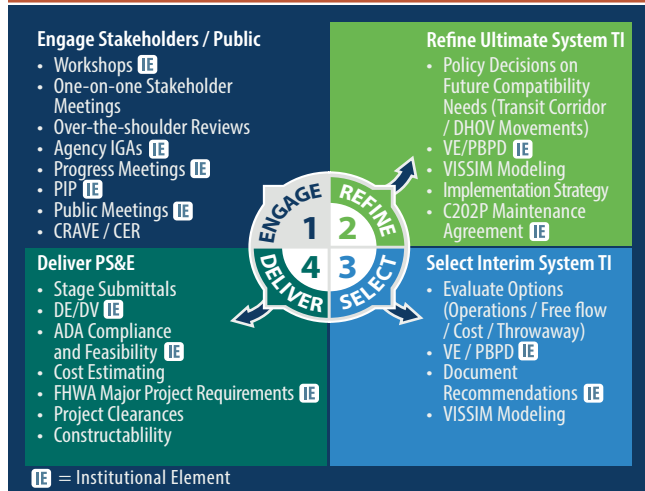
Engage Stakeholders / Public
- Workshops IE
- One-on-one Stakeholder Meetings
- Over-the-shoulder Reviews
- Agency IGAs IE
- Progress Meetings IE
- PIP IE
- Public Meetings IE
- CRAVE / CER

Refine Ultimate System TI
- Policy Decisions on Future Compatibility Needs (Transit Corridor / DHOV Movements)
- VE/PBPD IE
- VISSIM Modeling
- Implementation Strategy
- C202P Maintenance Agreement IE

ENGAGE 1
REFINE 2
DELIVER 4
SELECT 3

Deliver PS&E
- Stage Submittals
- DE/DV IE
- ADA Compliance and Feasibility IE
- Cost Estimating
- FHWA Major Project Requirements IE
- Project Clearances
- Constructablility

Select Interim System TI
- Evaluate Options (Operations / Free flow / Cost / Throwaway)
- VE / PBPD IE
- Document Recommendations IE
- VISSIM Modeling

IE = Institutional Element